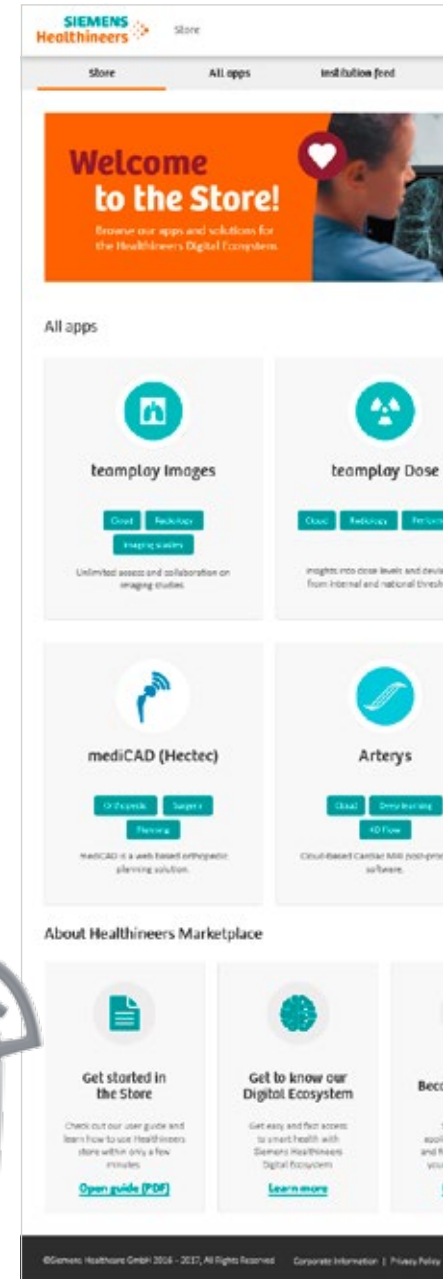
SIEMENS Healthineers Store

Store | All apps | Institution feed

Welcome to the Store!

Browse our apps and solutions for the Healthineers Digital Ecosystem

All apps

teamplay Images

Cloud | Radiology | Imaging studies

Unlimited access and collaboration on imaging studies

teamplay Dose

Cloud | Radiology | Perfor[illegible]

Insights into dose levels and devia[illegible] from internal and national thresh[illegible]

mediCAD (Hectec)

Orthopedic | Surgery | Planning

mediCAD is a web based orthopedic planning solution.

Arterys

Cloud | Deep learning | 4D Flow

Cloud-based Cardiac MRI post-proc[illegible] software.

About Healthineers Marketplace

Get started in the Store

Check out our user guide and learn how to use Healthineers store within only a few minutes

Open guide (PDF)

Get to know our Digital Ecosystem

Get easy and fast access to smart health with Siemens Healthineers Digital Ecosystem

Learn more

Beco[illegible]

©Siemens Healthcare GmbH 2016 - 2017, All Rights Reserved | Corporate Information | Privacy Policy